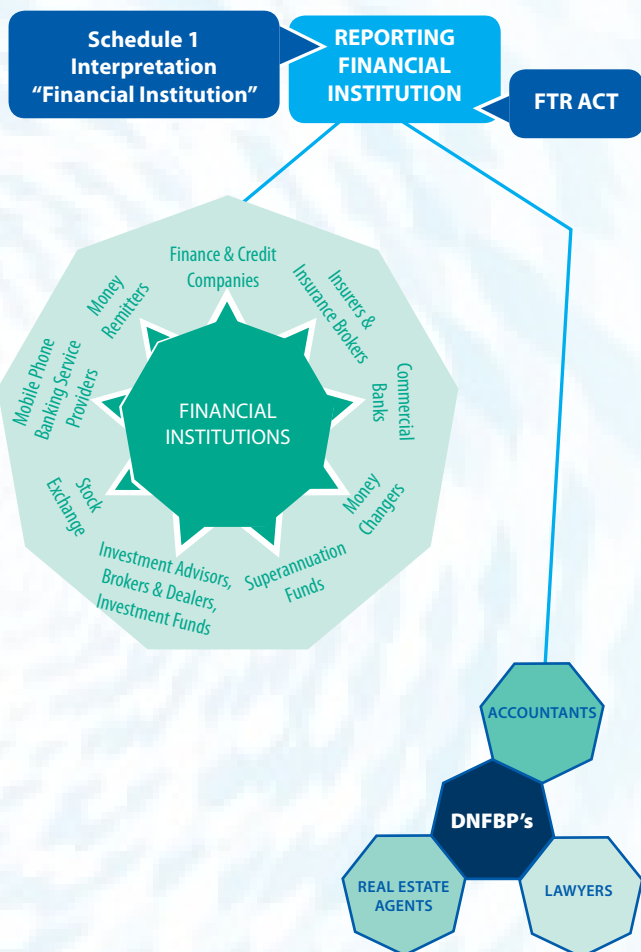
Schedule 1
Interpretation
“Financial Institution”

REPORTING FINANCIAL INSTITUTION

FTR ACT

Finance & Credit Companies

Insurers & Insurance Brokers

Commercial Banks

Money Changers

Superannuation Funds

Investment Advisors, Brokers & Dealers, Investment Funds

Stock Exchange

Mobile Phone Banking Service Providers

Money Remitters

FINANCIAL INSTITUTIONS

ACCOUNTANTS

DNFBP’s

REAL ESTATE AGENTS

LAWYERS